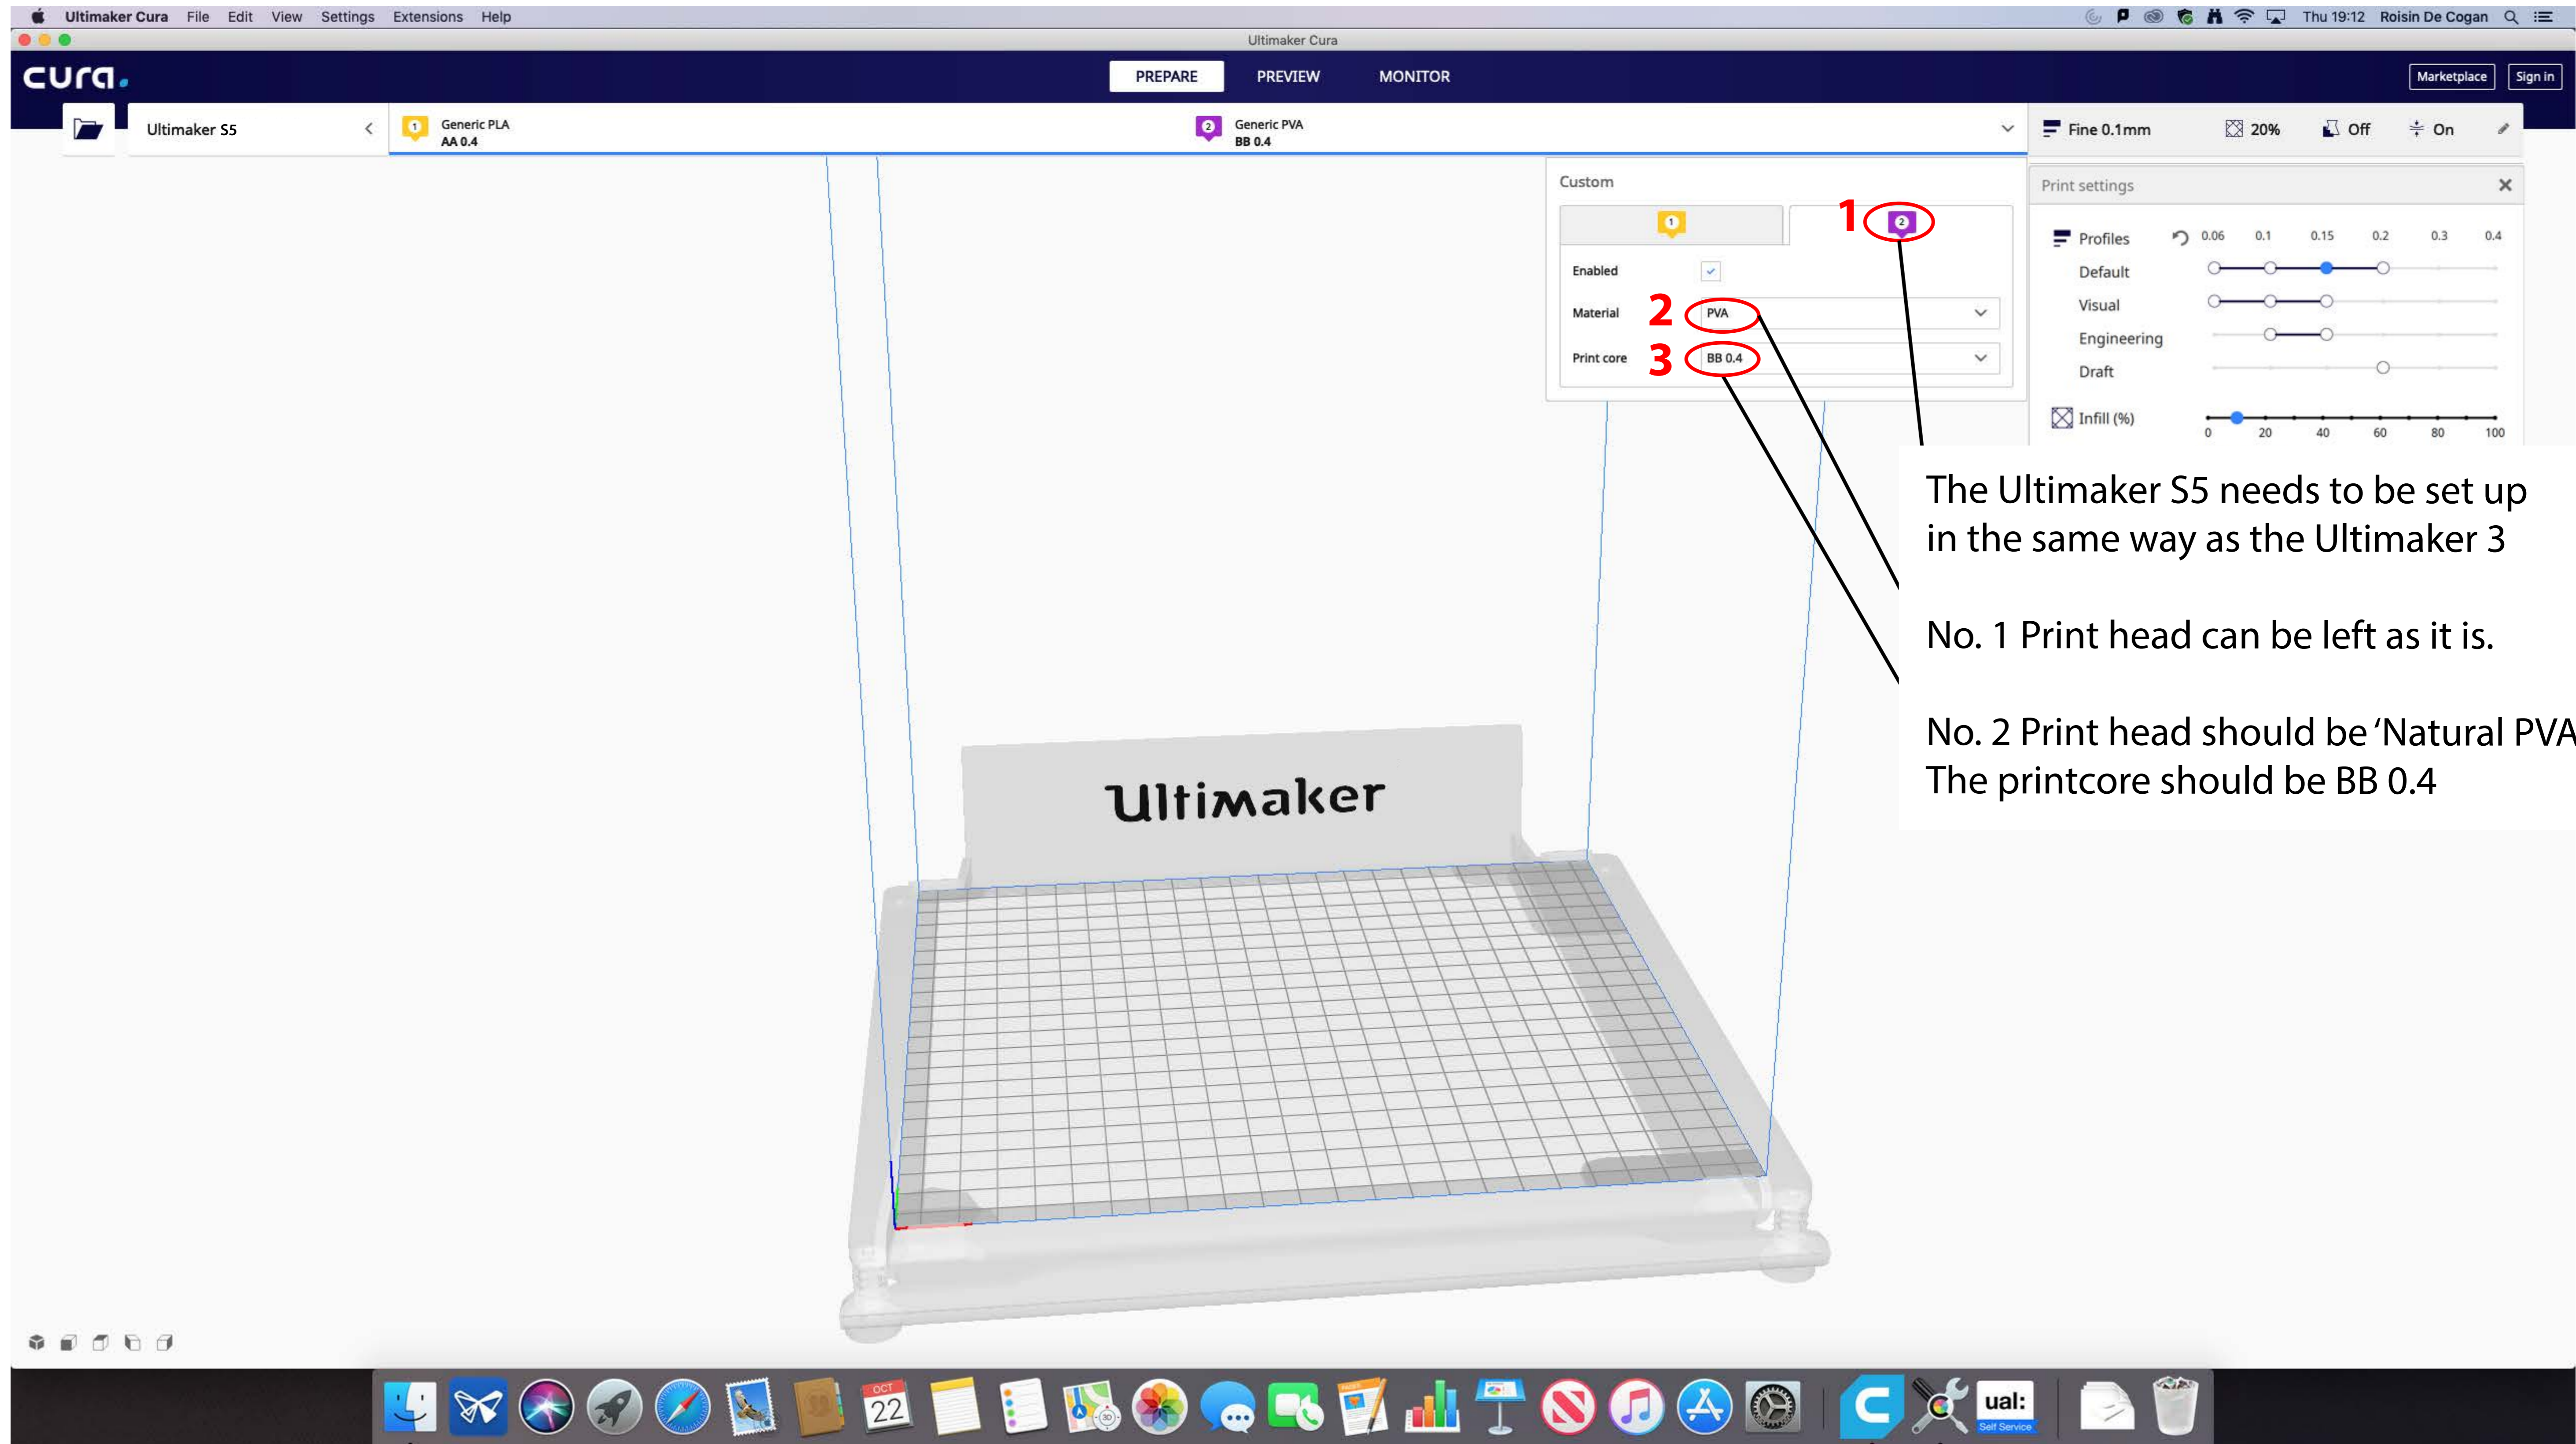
Ultimaker Cura File Edit View Settings Extensions Help

Thu 19:12 Roisin De Cogan

Ultimaker Cura

cura.

PREPARE PREVIEW MONITOR

Marketplace Sign in

Ultimaker S5

1 Generic PLA AA 0.4

2 Generic PVA BB 0.4

Fine 0.1mm 20% Off On

Custom

1

1 2

Enabled

Material 2 PVA

Print core 3 BB 0.4

Print settings

Profiles 0.06 0.1 0.15 0.2 0.3 0.4

Default

Visual

Engineering

Draft

Infill (%) 0 20 40 60 80 100

The Ultimaker S5 needs to be set up in the same way as the Ultimaker 3

No. 1 Print head can be left as it is.

No. 2 Print head should be 'Natural PVA
The printcore should be BB 0.4

Ultimaker

OCT 22

ual: Self Service